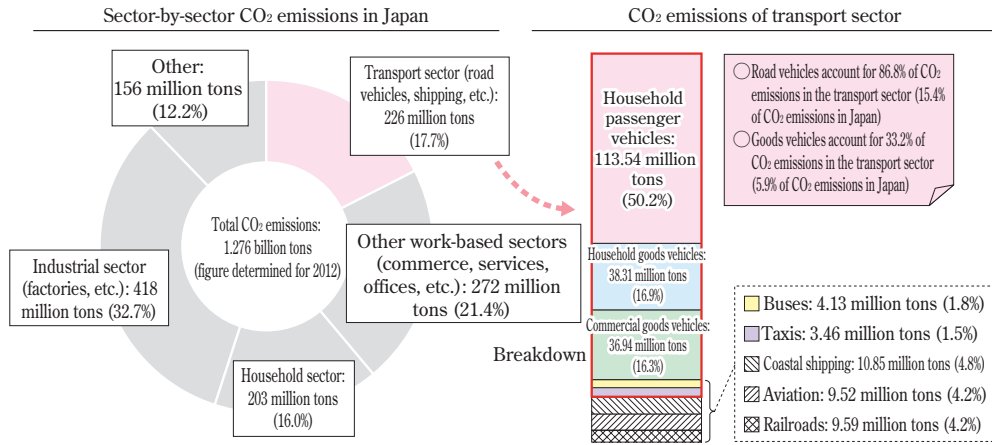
Sector-by-sector CO₂ emissions in Japan

Other: 156 million tons (12.2%)

Transport sector (road vehicles, shipping, etc.): 226 million tons (17.7%)

Total CO₂ emissions: 1.276 billion tons (figure determined for 2012)

Industrial sector (factories, etc.): 418 million tons (32.7%)

Other work-based sectors (commerce, services, offices, etc.): 272 million tons (21.4%)

Household sector: 203 million tons (16.0%)

CO₂ emissions of transport sector

Household passenger vehicles: 113.54 million tons (50.2%)

◯Road vehicles account for 86.8% of CO₂ emissions in the transport sector (15.4% of CO₂ emissions in Japan)
◯Goods vehicles account for 33.2% of CO₂ emissions in the transport sector (5.9% of CO₂ emissions in Japan)

Household goods vehicles: 38.31 million tons (16.9%)

Commercial goods vehicles: 36.94 million tons (16.3%)

Breakdown

Buses: 4.13 million tons (1.8%)
Taxis: 3.46 million tons (1.5%)
Coastal shipping: 10.85 million tons (4.8%)
Aviation: 9.52 million tons (4.2%)
Railroads: 9.59 million tons (4.2%)